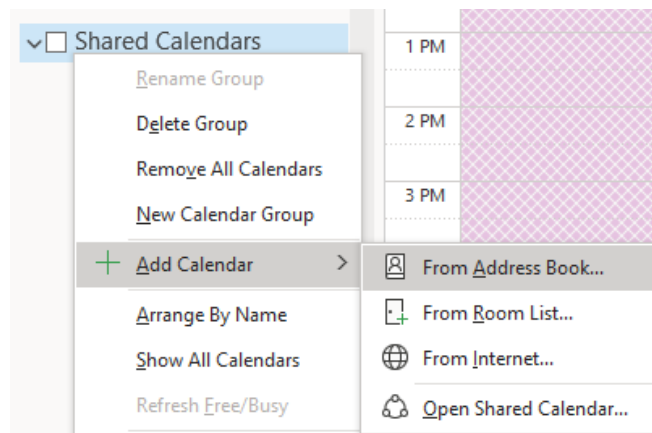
Shared Calendars

Rename Group
Delete Group
Remove All Calendars
New Calendar Group
Add Calendar
Arrange By Name
Show All Calendars
Refresh Free/Busy

From Address Book...
From Room List...
From Internet...
Open Shared Calendar...

1 PM
2 PM
3 PM